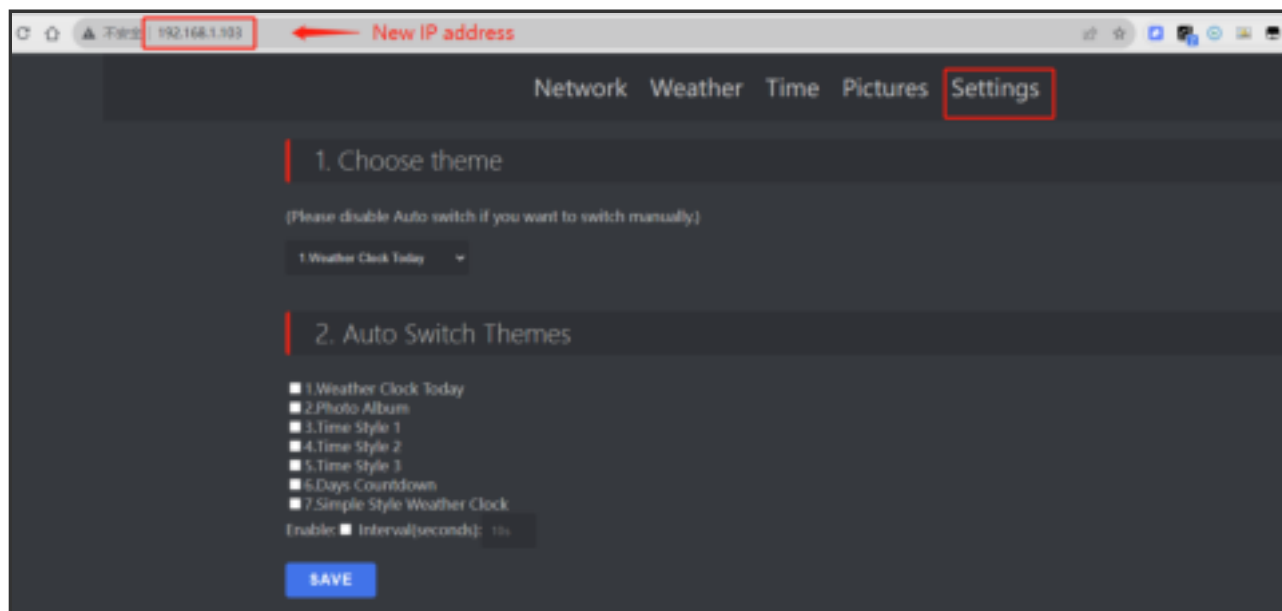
不安全 | 192.168.1.103

New IP address

Network Weather Time Pictures Settings

1. Choose theme

(Please disable Auto switch if you want to switch manually.)

1.Weather Clock Today

2. Auto Switch Themes

1.Weather Clock Today
2.Photo Album
3.Time Style 1
4.Time Style 2
5.Time Style 3
6.Days Countdown
7.Simple Style Weather Clock
Enable: Interval(seconds): 10s

SAVE